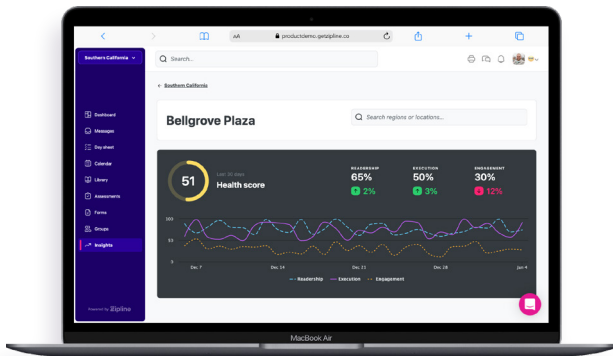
AA productdemo.getzipline.co

Southern California

Search...

Dashboard
Messages
Day sheet
Calendar
Library
Assessments
Forms
Groups
Insights

Powered by Zipline

← Southern California

Bellgrove Plaza

Search regions or locations...

51

Last 30 days
Health score

READERSHIP
65%
2%

EXECUTION
50%
3%

ENGAGEMENT
30%
12%

100
50
0

Dec 7
Dec 14
Dec 21
Dec 28
Jan 4

Readership
Execution
Engagement

MacBook Air